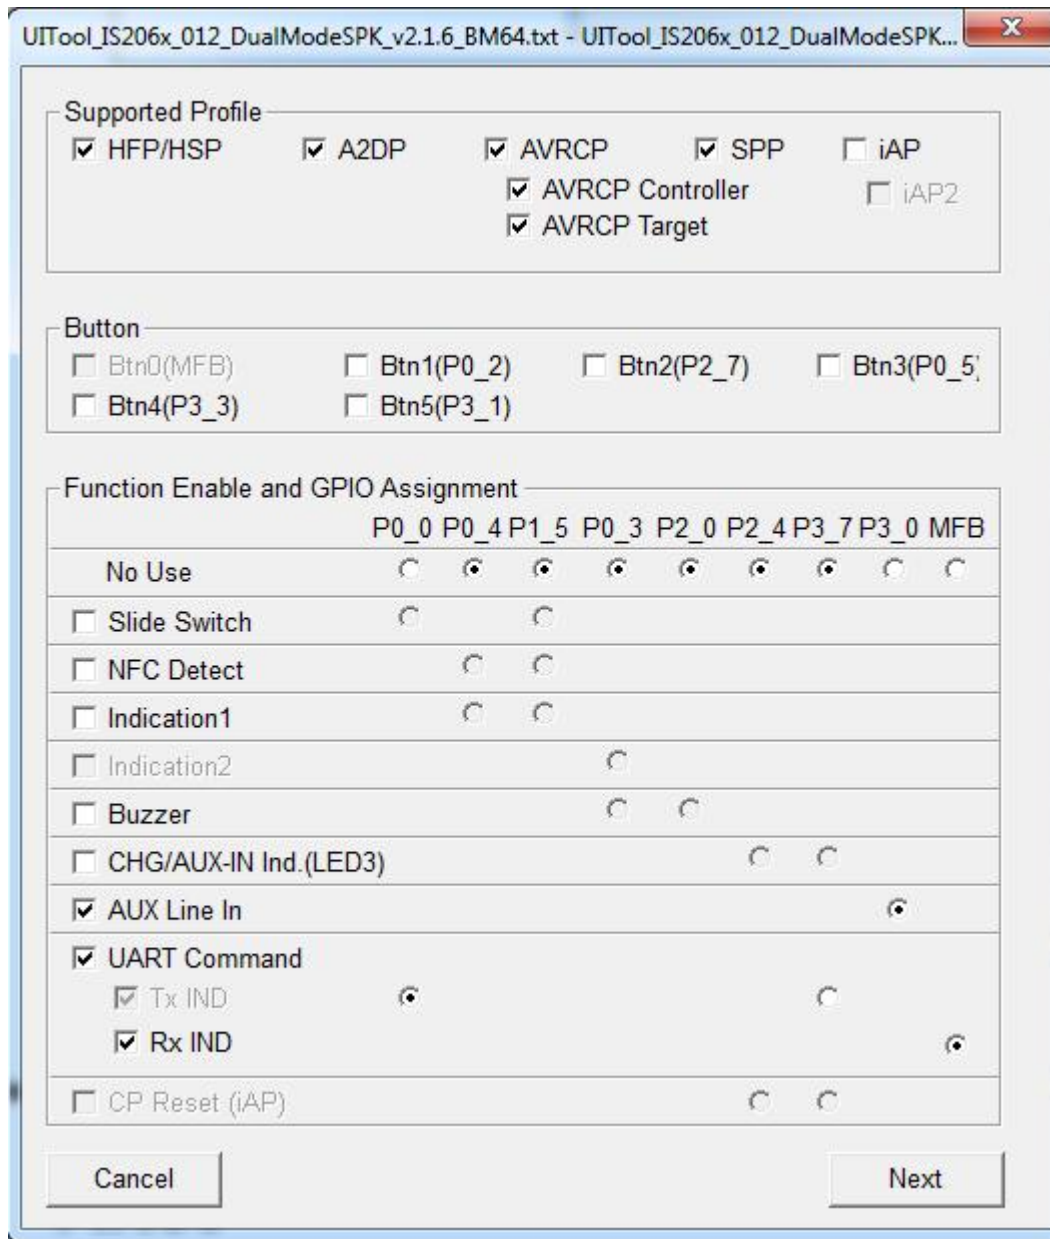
UITool_IS206x_012_DualModeSPK_v2.1.6_BM64.txt - UITool_IS206x_012_DualModeSPK...

Supported Profile
HFP/HSP
A2DP
AVRCP
SPP
iAP
AVRCP Controller
iAP2
AVRCP Target

Button
Btn0(MFB)
Btn1(P0_2)
Btn2(P2_7)
Btn3(P0_5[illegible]
Btn4(P3_3)
Btn5(P3_1)

Function Enable and GPIO Assignment

| | P0_0 | P0_4 | P1_5 | P0_3 | P2_0 | P2_4 | P3_7 | P3_0 | MFB |
|---|---|---|---|---|---|---|---|---|---|
| No Use | | | | | | | | | |
| Slide Switch | | | | | | | | | |
| NFC Detect | | | | | | | | | |
| Indication1 | | | | | | | | | |
| Indication2 | | | | | | | | | |
| Buzzer | | | | | | | | | |
| CHG/AUX-IN Ind.(LED3) | | | | | | | | | |
| AUX Line In | | | | | | | | | |
| UART Command | | | | | | | | | |
| Tx IND | | | | | | | | | |
| Rx IND | | | | | | | | | |
| CP Reset (iAP) | | | | | | | | | |

Cancel
Next